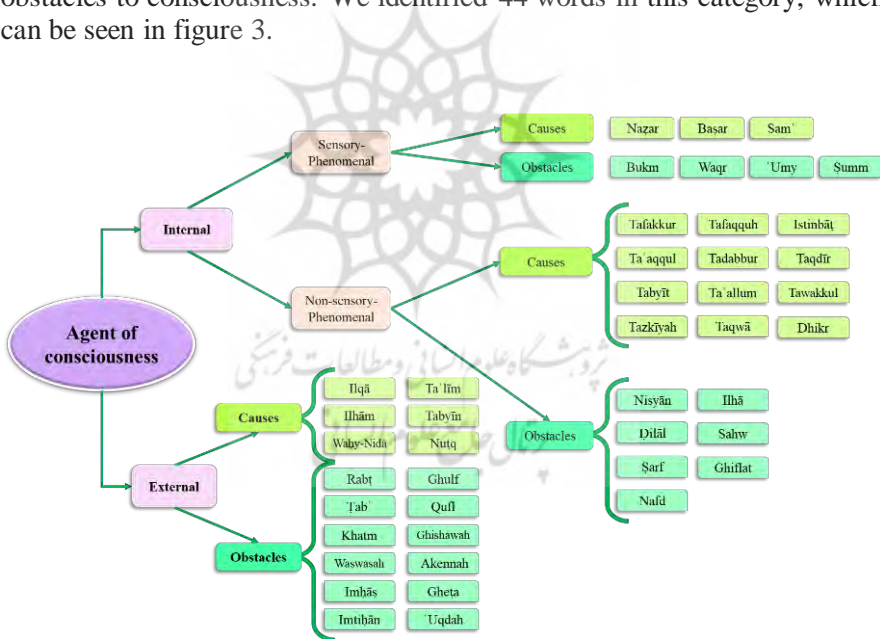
obstacles to consciousness. We identified 44 words in this category, which can be seen in figure 3.

Agent of consciousness

Internal

Sensory-Phenomenal

Causes

Naẓar

Baṣar

Samʿ

Obstacles

Bukm

Waqr

ʿUmy

Ṣumm

Non-sensory-Phenomenal

Causes

Tafakkur

Tafaqquh

Istinbāṭ

Taʿaqqul

Tadabbur

Taqdīr

Tabyīt

Taʿallum

Tawakkul

Tazkīyah

Taqwā

Dhikr

Obstacles

Nisyān

Ilhā

Ḍilāl

Sahw

Ṣarf

Ghiflat

Nafd

External

Causes

Ilqā

Taʿlīm

Ilhām

Tabyīn

Waḥy-Nidā

Nuṭq

Obstacles

Rabṭ

Ghulf

Ṭabʿ

Qufl

Khatm

Ghishawah

Waswasah

Akennah

Imḥāṣ

Gheṭa

Imtiḥān

ʿUqdah